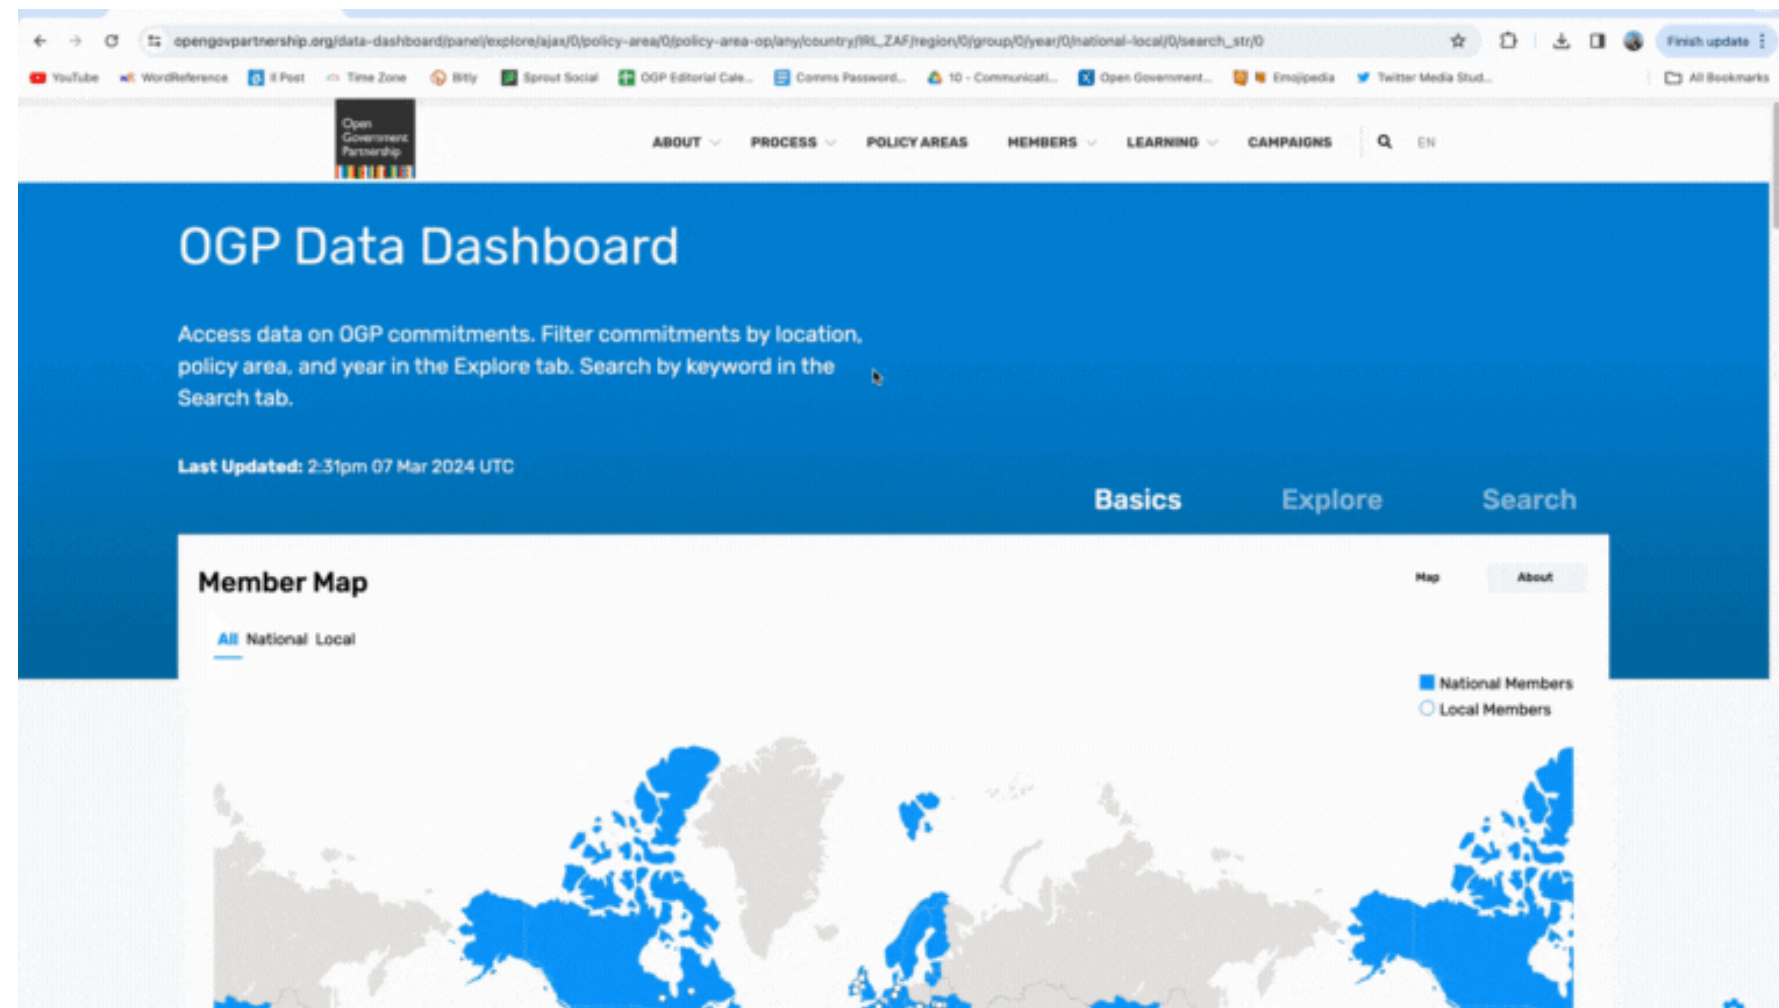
opengovpartnership.org/data-dashboard/panel/explore/ajax/0/policy-area/0/policy-area-op/any/country/IRL_ZAF/region/0/group/0/year/0/national-local/0/search_str/0

Finish update

YouTube WordReference Post Time Zone Bitly Sprout Social OGP Editorial Cale... Comms Password... 10 - Communicati... Open Government... Emojipedia Twitter Media Stud... All Bookmarks

Open Government Partnership

ABOUT PROCESS POLICY AREAS MEMBERS LEARNING CAMPAIGNS EN

OGP Data Dashboard

Access data on OGP commitments. Filter commitments by location, policy area, and year in the Explore tab. Search by keyword in the Search tab.

Last Updated: 2:31pm 07 Mar 2024 UTC

Basics Explore Search

Member Map

Map About

All National Local

National Members
Local Members